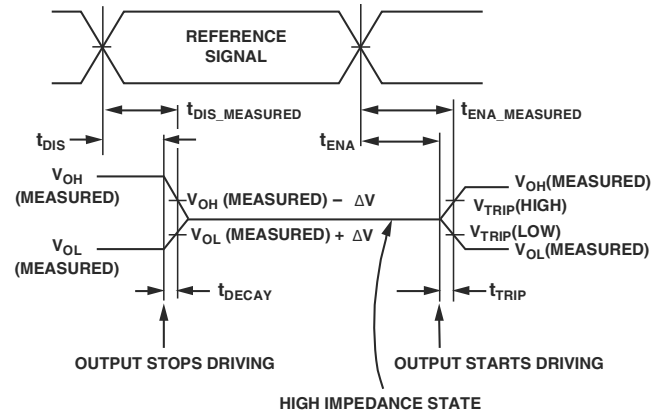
REFERENCE SIGNAL

$t_{DIS\_MEASURED}$

$t_{ENA\_MEASURED}$

$t_{DIS}$

$t_{ENA}$

$V_{OH}$ (MEASURED)

$V_{OH}$ (MEASURED) – $\Delta V$

$V_{OH}$(MEASURED)

$V_{TRIP}$(HIGH)

$V_{TRIP}$(LOW)

$V_{OL}$ (MEASURED)

$V_{OL}$ (MEASURED) + $\Delta V$

$V_{OL}$(MEASURED)

$t_{DECAY}$

$t_{TRIP}$

OUTPUT STOPS DRIVING

OUTPUT STARTS DRIVING

HIGH IMPEDANCE STATE